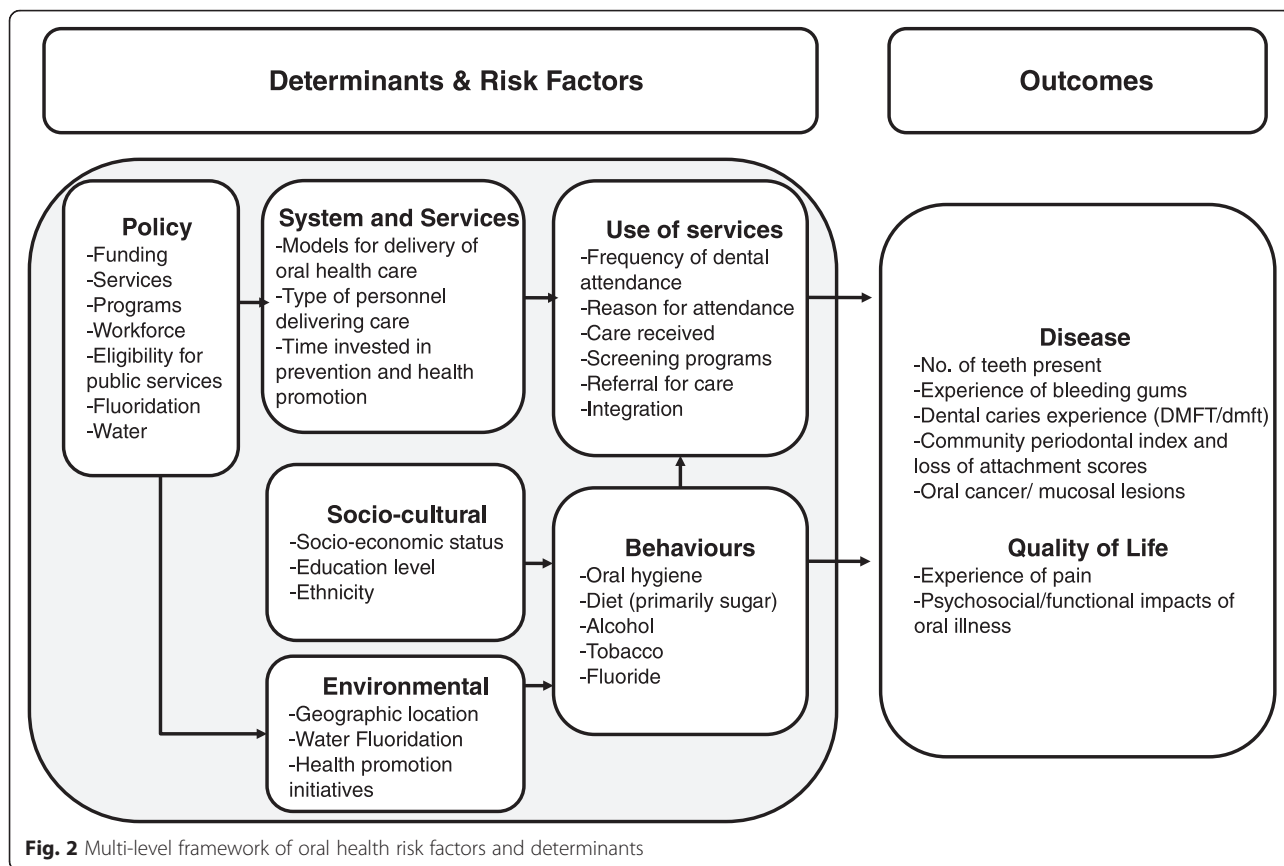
Determinants & Risk Factors

Outcomes

Policy
-Funding
-Services
-Programs
-Workforce
-Eligibility for public services
-Fluoridation
-Water

System and Services
-Models for delivery of oral health care
-Type of personnel delivering care
-Time invested in prevention and health promotion

Use of services
-Frequency of dental attendance
-Reason for attendance
-Care received
-Screening programs
-Referral for care
-Integration

Socio-cultural
-Socio-economic status
-Education level
-Ethnicity

Behaviours
-Oral hygiene
-Diet (primarily sugar)
-Alcohol
-Tobacco
-Fluoride

Environmental
-Geographic location
-Water Fluoridation
-Health promotion initiatives

Disease
-No. of teeth present
-Experience of bleeding gums
-Dental caries experience (DMFT/dmft)
-Community periodontal index and loss of attachment scores
-Oral cancer/ mucosal lesions

Quality of Life
-Experience of pain
-Psychosocial/functional impacts of oral illness

Fig. 2 Multi-level framework of oral health risk factors and determinants